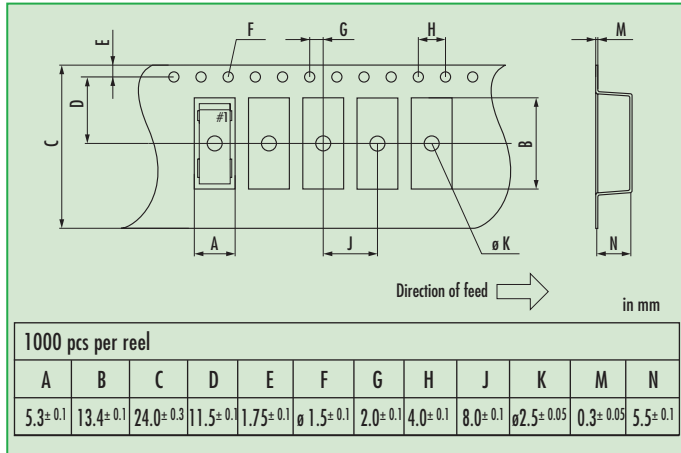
F G H M E D C #1 B A J ø K N

Direction of feed

in mm

1000 pcs per reel

| A | B | C | D | E | F | G | H | J | K | M | N |
|---|---|---|---|---|---|---|---|---|---|---|---|
| $5.3^{\pm 0.1}$ | $13.4^{\pm 0.1}$ | $24.0^{\pm 0.3}$ | $11.5^{\pm 0.1}$ | $1.75^{\pm 0.1}$ | ø $1.5^{\pm 0.1}$ | $2.0^{\pm 0.1}$ | $4.0^{\pm 0.1}$ | $8.0^{\pm 0.1}$ | ø$2.5^{\pm 0.05}$ | $0.3^{\pm 0.05}$ | $5.5^{\pm 0.1}$ |